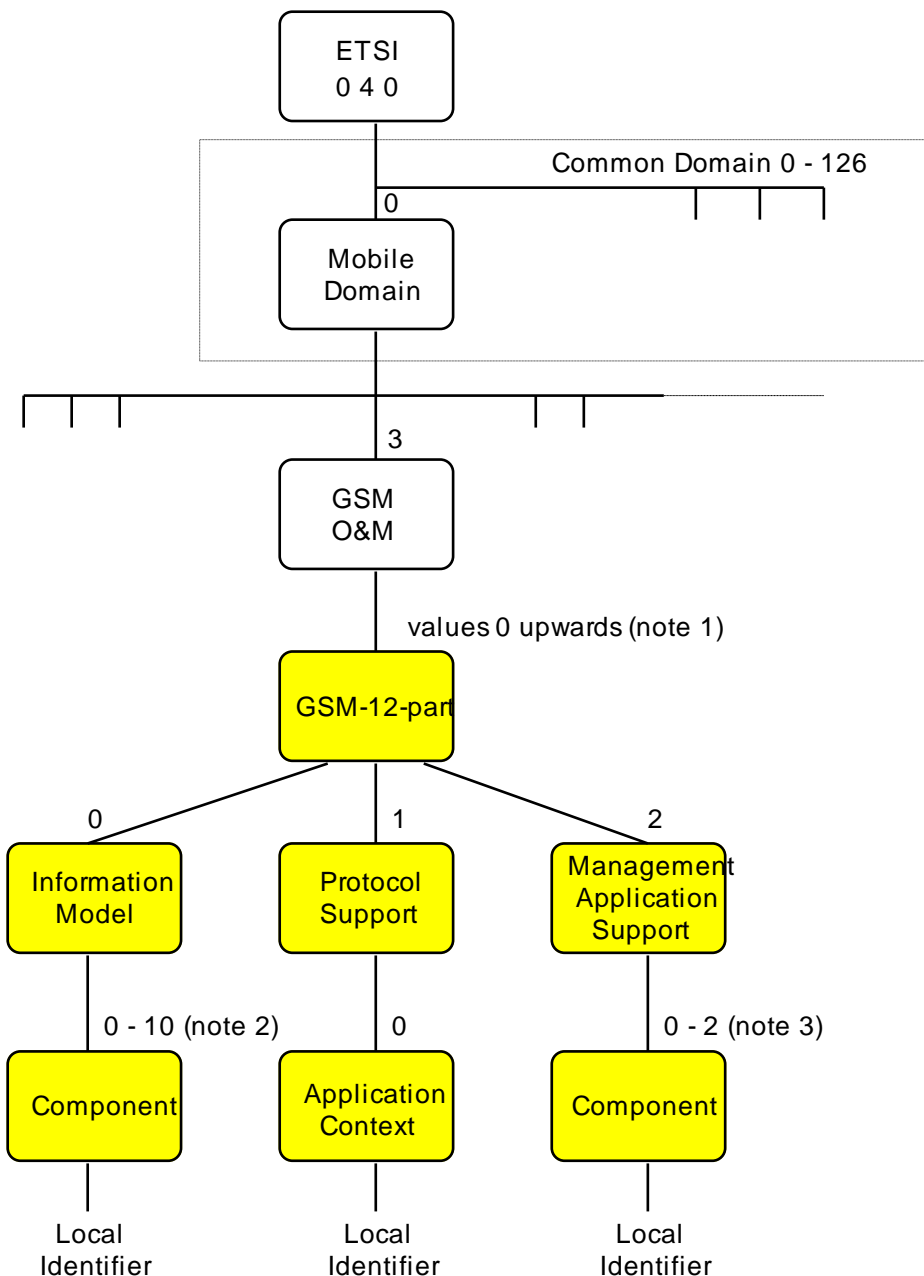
ETSI
0 4 0

Common Domain 0 - 126

0

Mobile Domain

3

GSM O&M

values 0 upwards (note 1)

GSM-12-part

0

1

2

Information Model

Protocol Support

Management Application Support

0 - 10 (note 2)

0

0 - 2 (note 3)

Component

Application Context

Component

Local Identifier

Local Identifier

Local Identifier